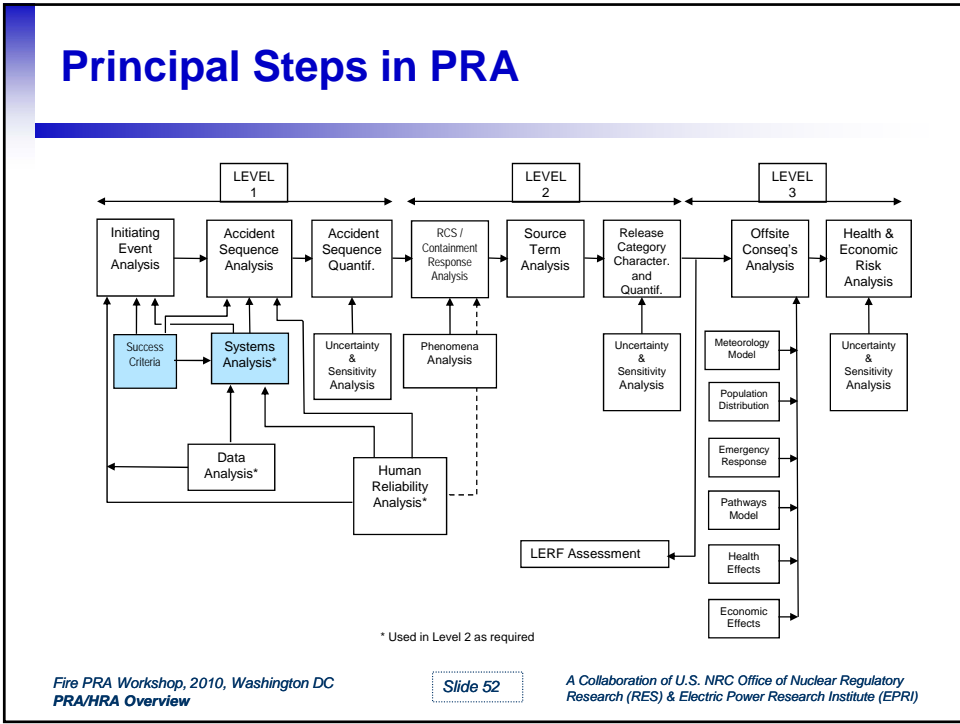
Principal Steps in PRA

LEVEL 1

LEVEL 2

LEVEL 3

Initiating Event Analysis

Accident Sequence Analysis

Accident Sequence Quantif.

RCS / Containment Response Analysis

Source Term Analysis

Release Category Character. and Quantif.

Offsite Conseq's Analysis

Health & Economic Risk Analysis

Success Criteria

Systems Analysis*

Uncertainty & Sensitivity Analysis

Phenomena Analysis

Uncertainty & Sensitivity Analysis

Meteorology Model

Uncertainty & Sensitivity Analysis

Population Distribution

Emergency Response

Data Analysis*

Human Reliability Analysis*

Pathways Model

LERF Assessment

Health Effects

Economic Effects

* Used in Level 2 as required

Fire PRA Workshop, 2010, Washington DC
PRA/HRA Overview

Slide 52

A Collaboration of U.S. NRC Office of Nuclear Regulatory Research (RES) & Electric Power Research Institute (EPRI)